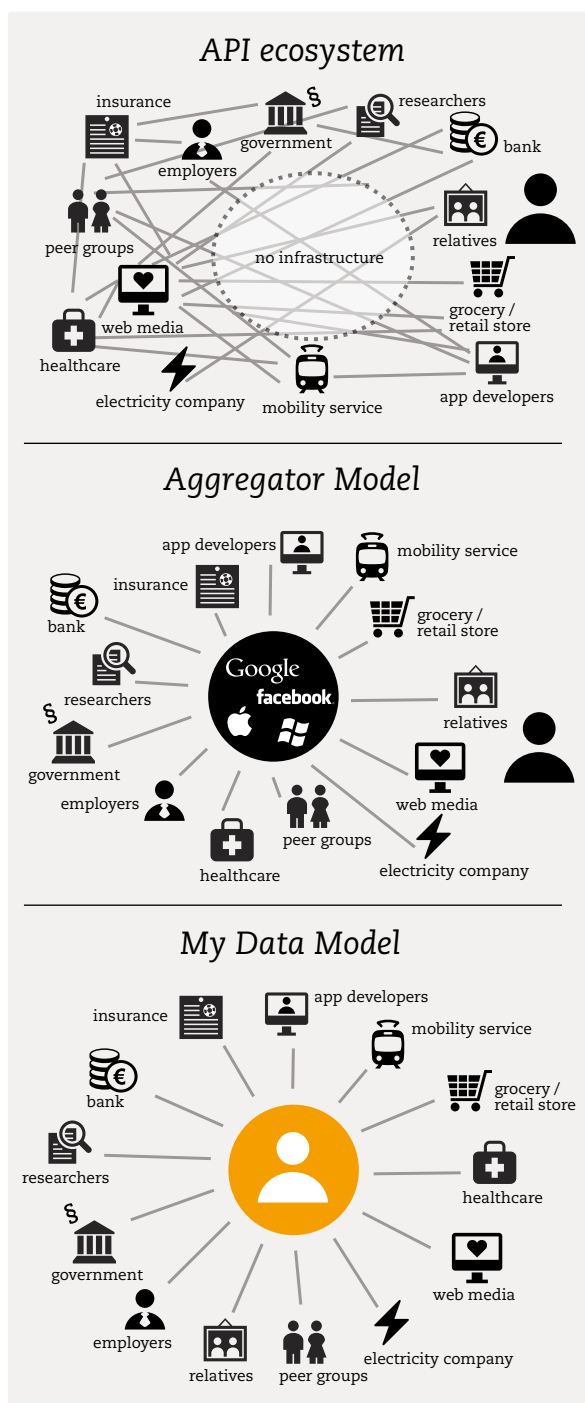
API ecosystem

insurance
government
researchers
employers
bank
peer groups
no infrastructure
relatives
web media
grocery / retail store
healthcare
electricity company
mobility service
app developers

Aggregator Model

app developers
mobility service
insurance
bank
grocery / retail store
researchers
Google
facebook
relatives
government
web media
employers
peer groups
healthcare
electricity company

My Data Model

insurance
app developers
mobility service
bank
grocery / retail store
researchers
healthcare
government
web media
employers
electricity company
relatives
peer groups